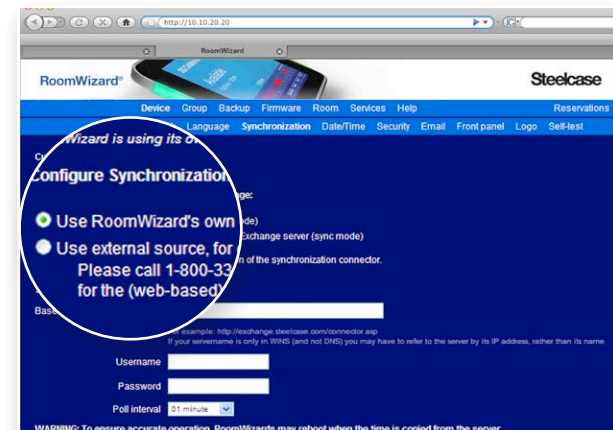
http://10.10.20.20

RoomWizard

RoomWizard®

Steelcase

Device Group Backup Firmware Room Services Help Reservations

Language Synchronization Date/Time Security Email Front panel Logo Self-test

Wizard is using its ow

Configure Synchronization

ge:

Use RoomWizard's own

de)

Use external source, for

Exchange server (sync mode)

Please call 1-800-33

n of the synchronization connector.

for the (web-based)

Base

example: http://exchange.steelcase.com/connector.asp

If your servername is only in WINS (and not DNS) you may have to refer to the server by its IP address, rather than its name

Username

Password

Poll interval 01 minute

WARNING: To ensure accurate operation, RoomWizards may reboot when the time is copied from the server.